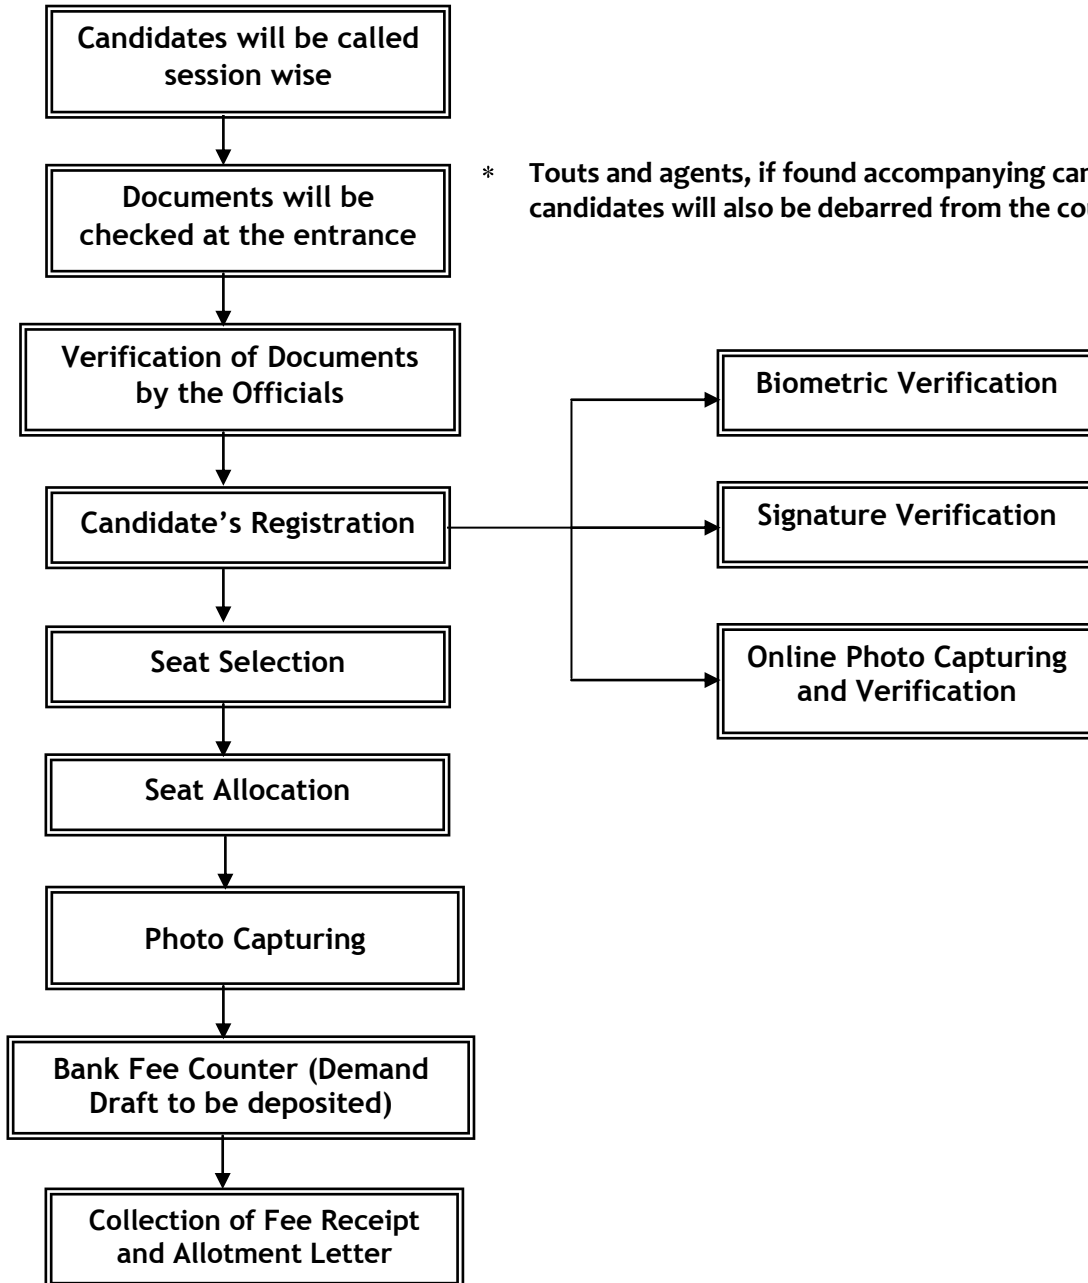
Candidates will be called session wise

Documents will be checked at the entrance

* Touts and agents, if found accompanying can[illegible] candidates will also be debarred from the cou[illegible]

Verification of Documents by the Officials

Biometric Verification

Candidate's Registration

Signature Verification

Seat Selection

Online Photo Capturing and Verification

Seat Allocation

Photo Capturing

Bank Fee Counter (Demand Draft to be deposited)

Collection of Fee Receipt and Allotment Letter